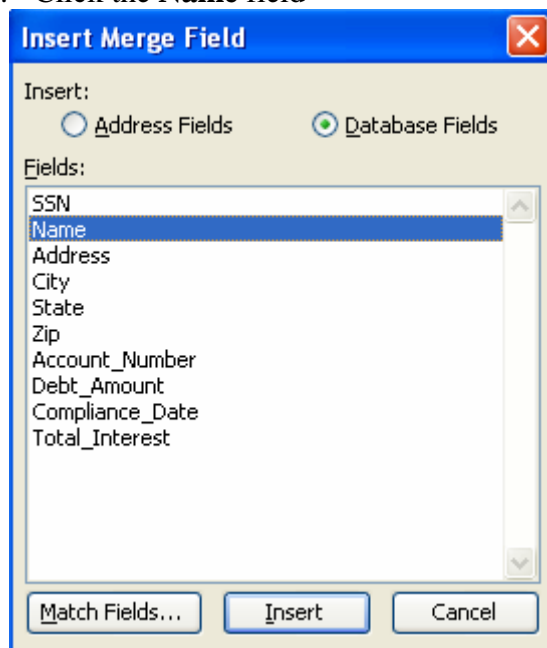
Click the Name field

Insert Merge Field

Insert:

Address Fields

Database Fields

Fields:

SSN
Name
Address
City
State
Zip
Account_Number
Debt_Amount
Compliance_Date
Total_Interest

Match Fields...

Insert

Cancel